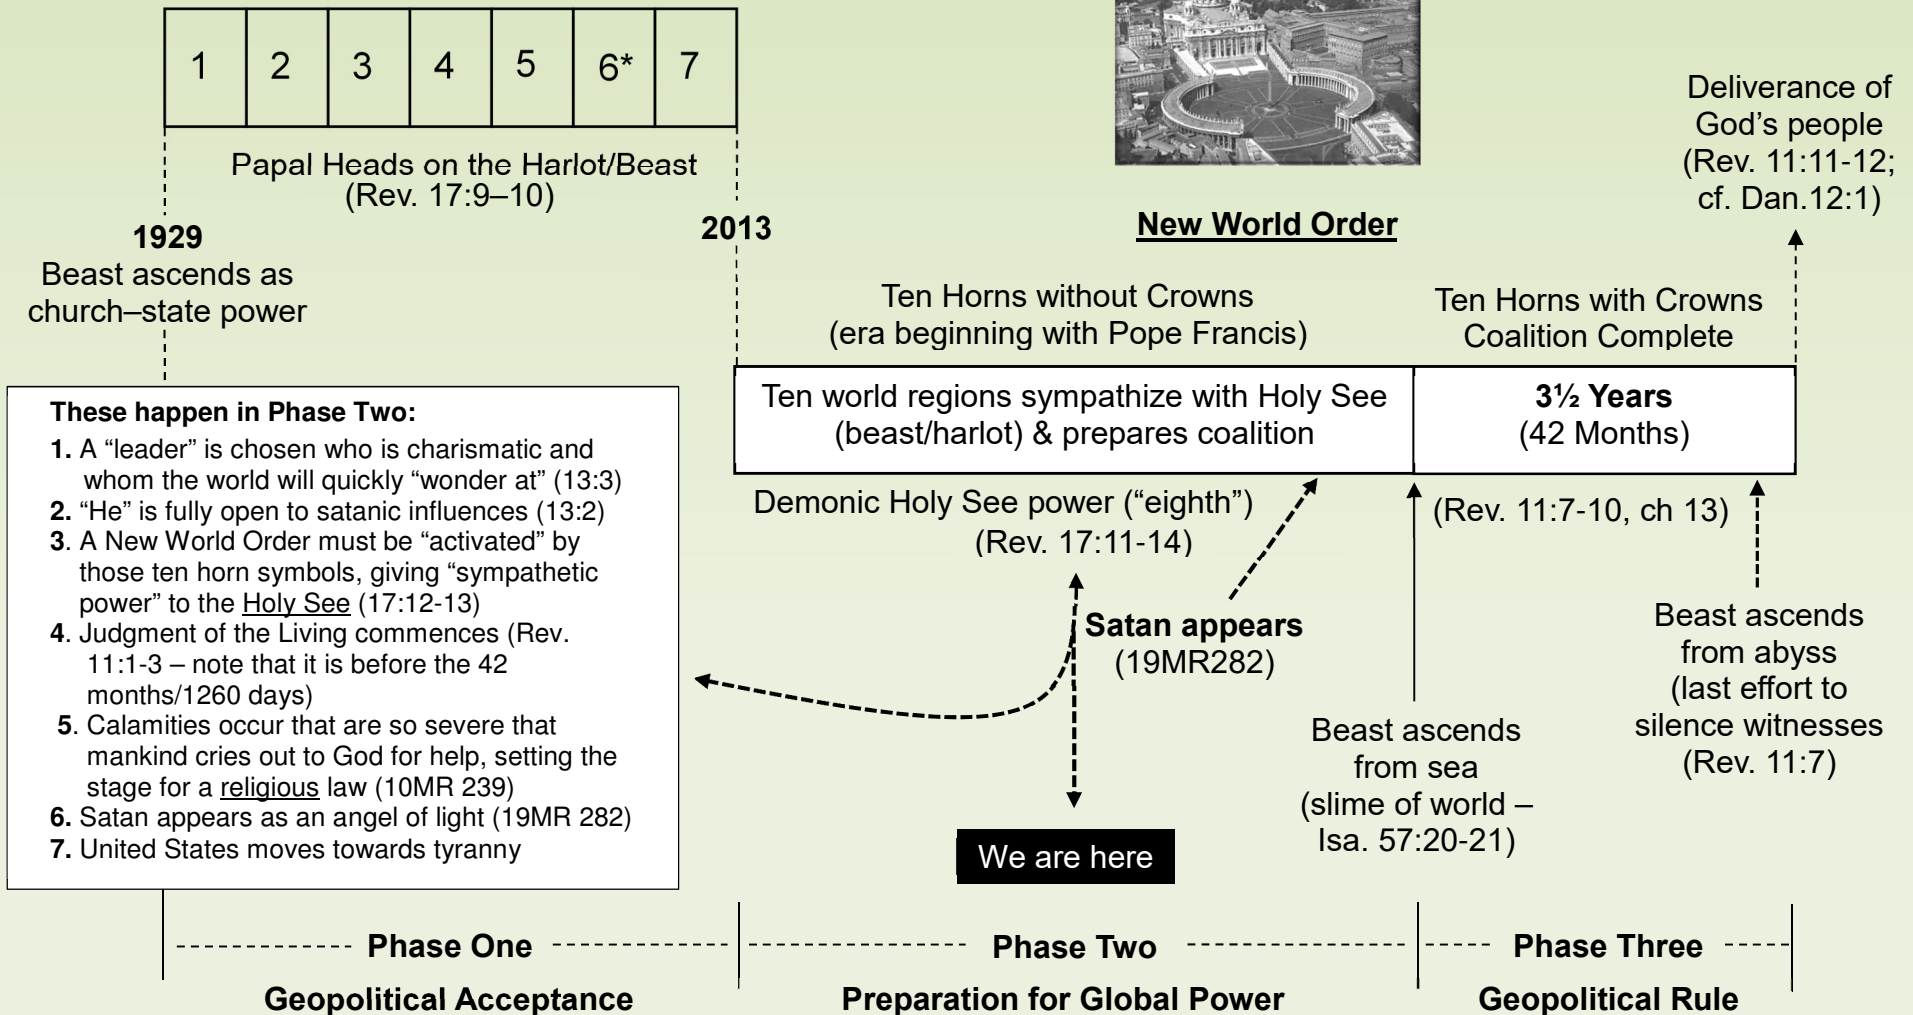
| 1 | 2 | 3 | 4 | 5 | 6* | 7 |
|---|---|---|---|---|---|---|

Papal Heads on the Harlot/Beast (Rev. 17:9–10)

1929
Beast ascends as church–state power

2013

New World Order

Deliverance of God's people (Rev. 11:11-12; cf. Dan.12:1)

Ten Horns without Crowns (era beginning with Pope Francis)

Ten Horns with Crowns Coalition Complete

| Ten world regions sympathize with Holy See (beast/harlot) & prepares coalition | 3½ Years (42 Months) |
|---|---|

Demonic Holy See power ("eighth") (Rev. 17:11-14)

(Rev. 11:7-10, ch 13)

These happen in Phase Two:
1. A "leader" is chosen who is charismatic and whom the world will quickly "wonder at" (13:3)
2. "He" is fully open to satanic influences (13:2)
3. A New World Order must be "activated" by those ten horn symbols, giving "sympathetic power" to the Holy See (17:12-13)
4. Judgment of the Living commences (Rev. 11:1-3 – note that it is before the 42 months/1260 days)
5. Calamities occur that are so severe that mankind cries out to God for help, setting the stage for a religious law (10MR 239)
6. Satan appears as an angel of light (19MR 282)
7. United States moves towards tyranny

Satan appears (19MR282)

Beast ascends from sea (slime of world – Isa. 57:20-21)

Beast ascends from abyss (last effort to silence witnesses (Rev. 11:7)

We are here

Phase One
Geopolitical Acceptance

Phase Two
Preparation for Global Power

Phase Three
Geopolitical Rule